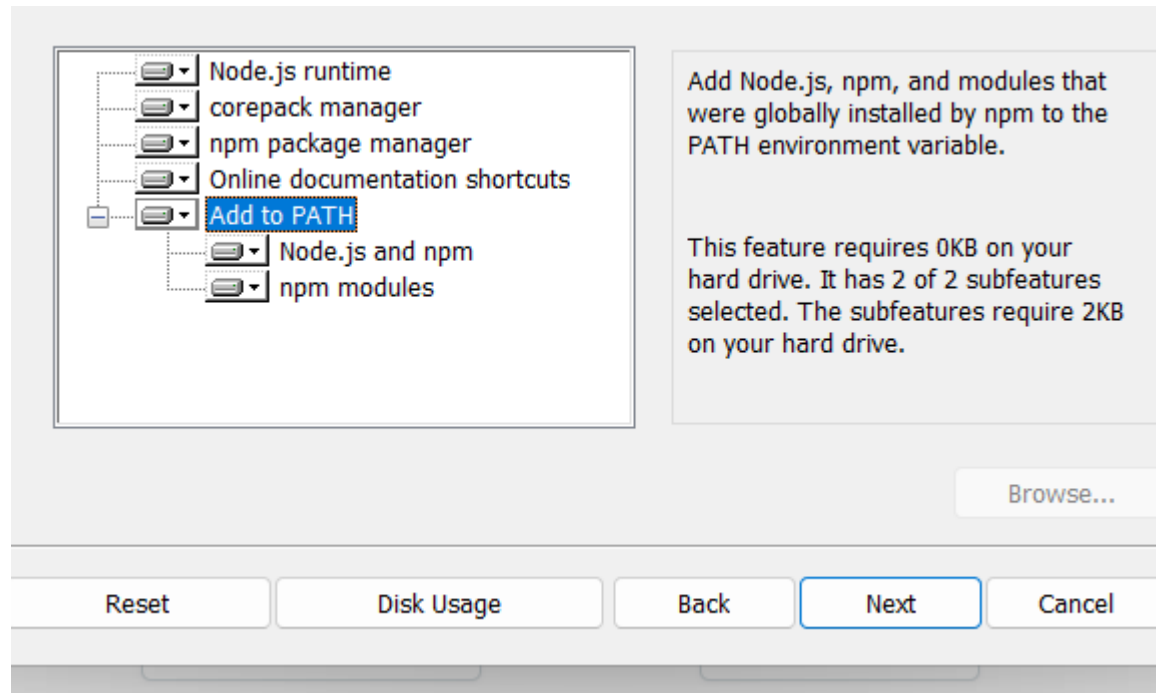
Node.js runtime
corepack manager
npm package manager
Online documentation shortcuts
Add to PATH
Node.js and npm
npm modules

Add Node.js, npm, and modules that were globally installed by npm to the PATH environment variable.

This feature requires 0KB on your hard drive. It has 2 of 2 subfeatures selected. The subfeatures require 2KB on your hard drive.

Browse...

Reset
Disk Usage
Back
Next
Cancel